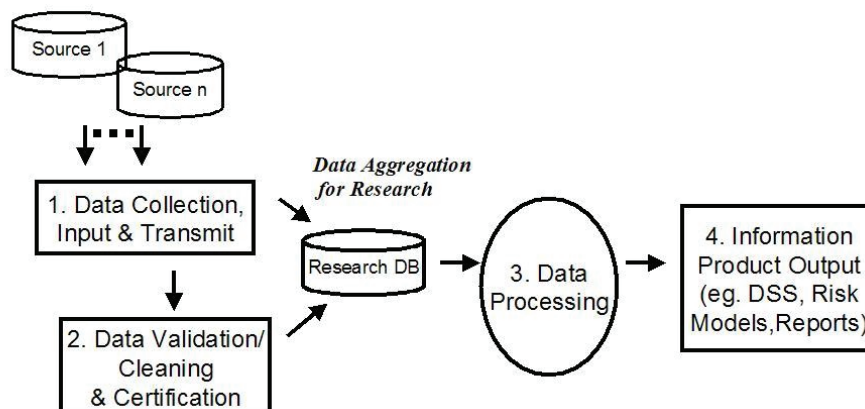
Source 1

Source n

Data Aggregation for Research

1. Data Collection, Input & Transmit

Research DB

3. Data Processing

4. Information Product Output (eg. DSS, Risk Models,Reports)

2. Data Validation/ Cleaning & Certification